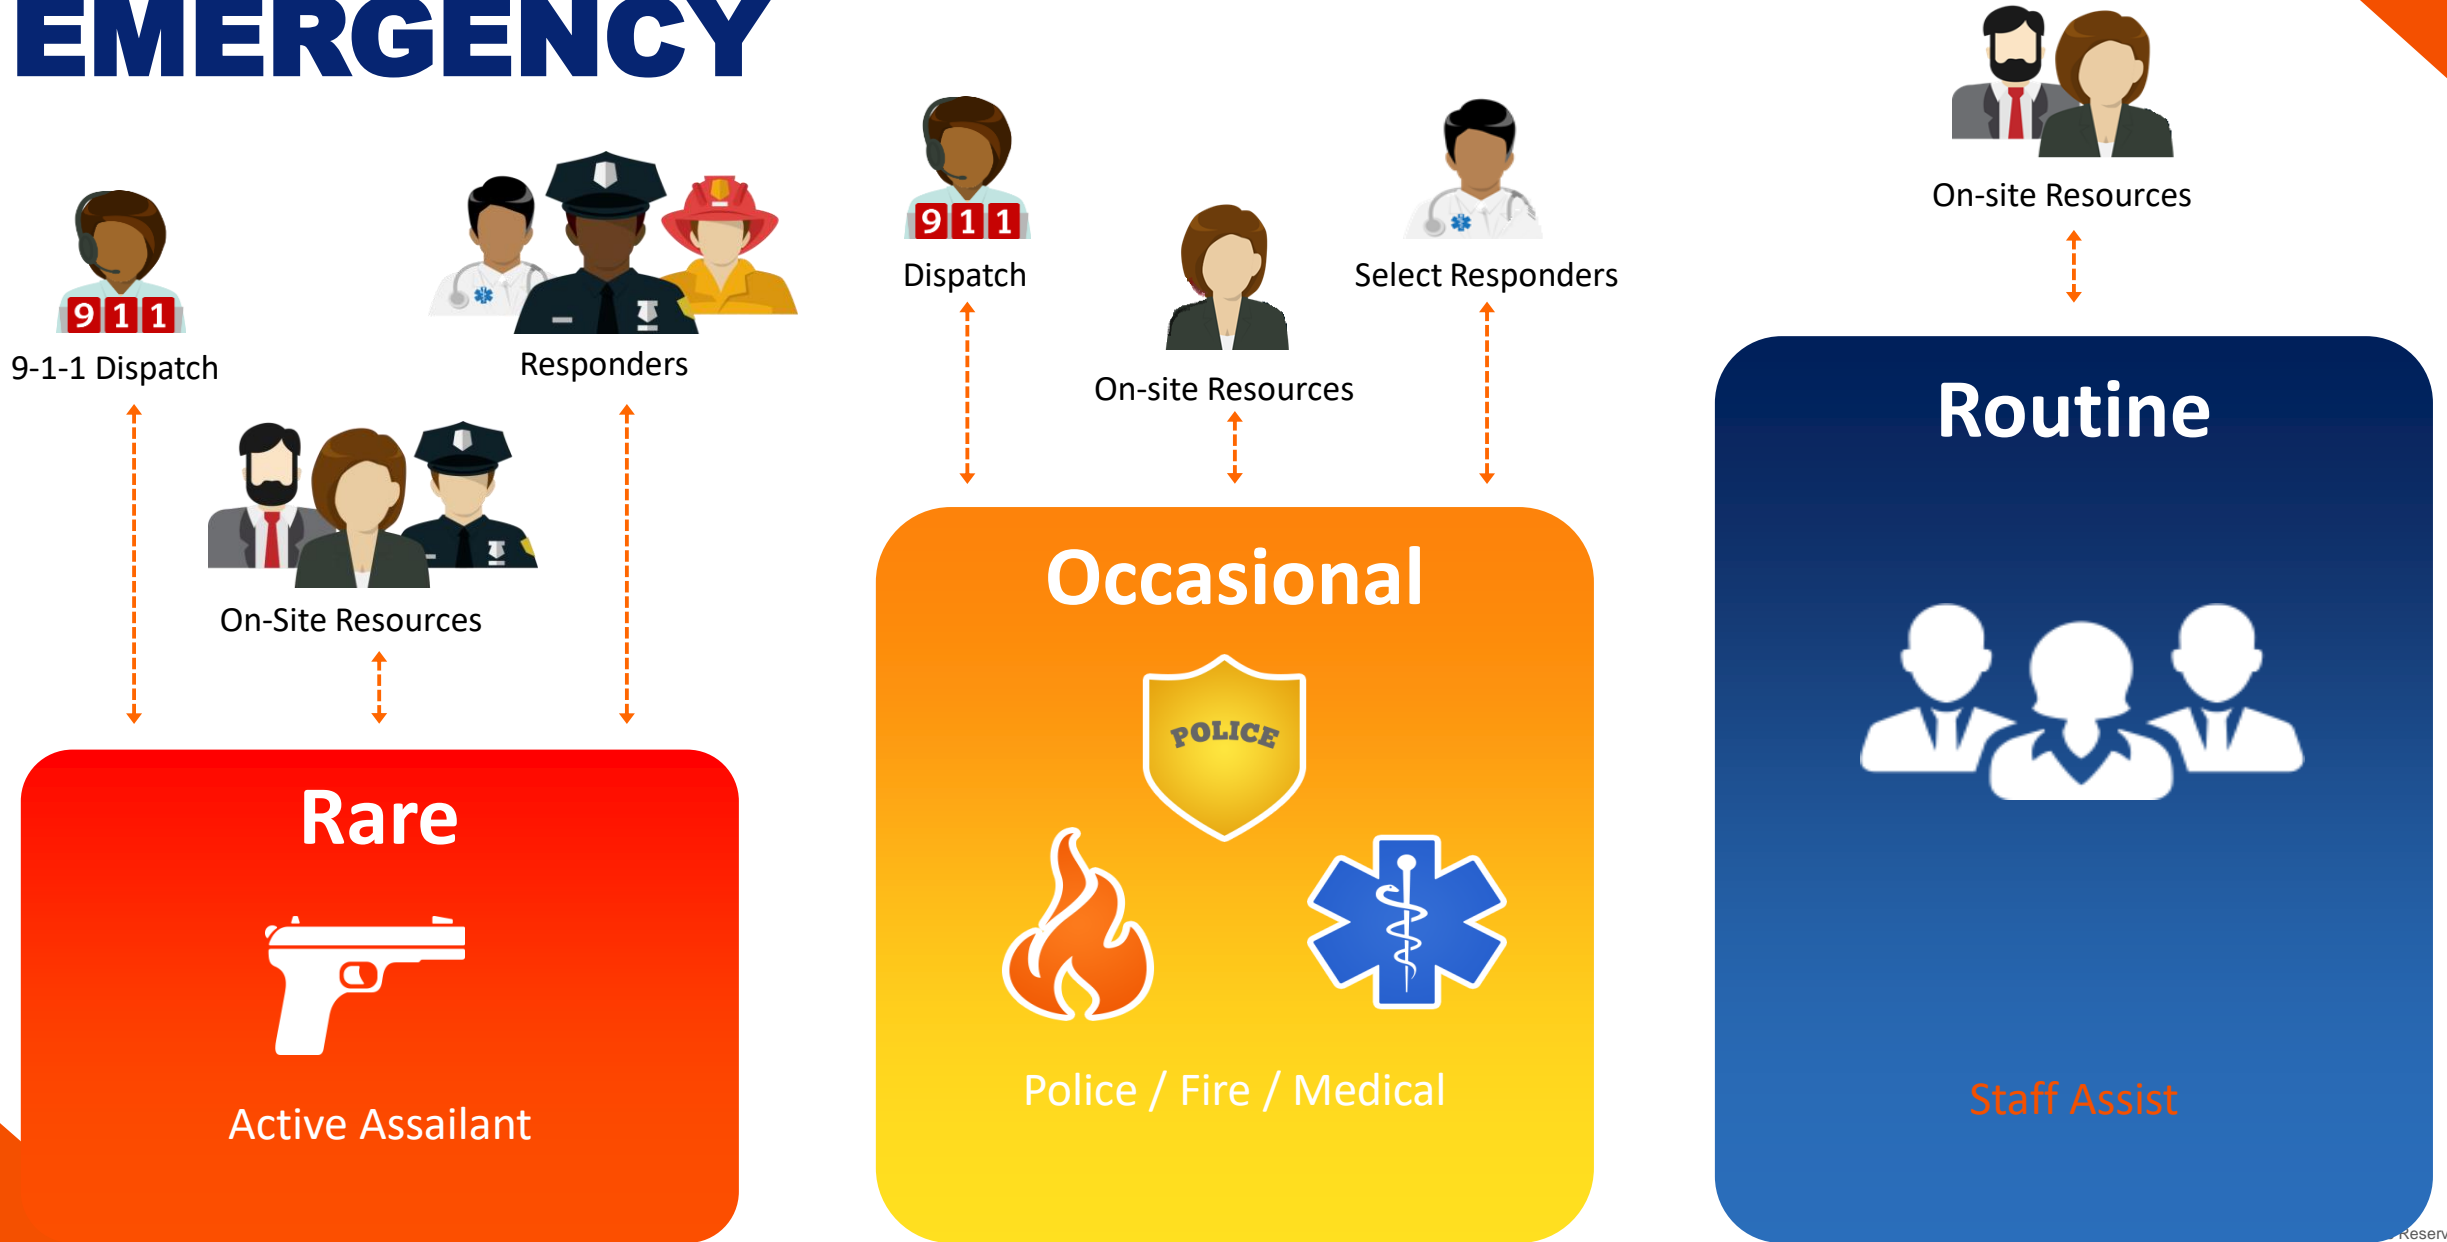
EMERGENCY

9 1 1

9-1-1 Dispatch

Responders

On-Site Resources

Rare

Active Assailant

9 1 1

Dispatch

On-site Resources

Select Responders

Occasional

POLICE

Police / Fire / Medical

On-site Resources

Routine

Staff Assist

Reserv